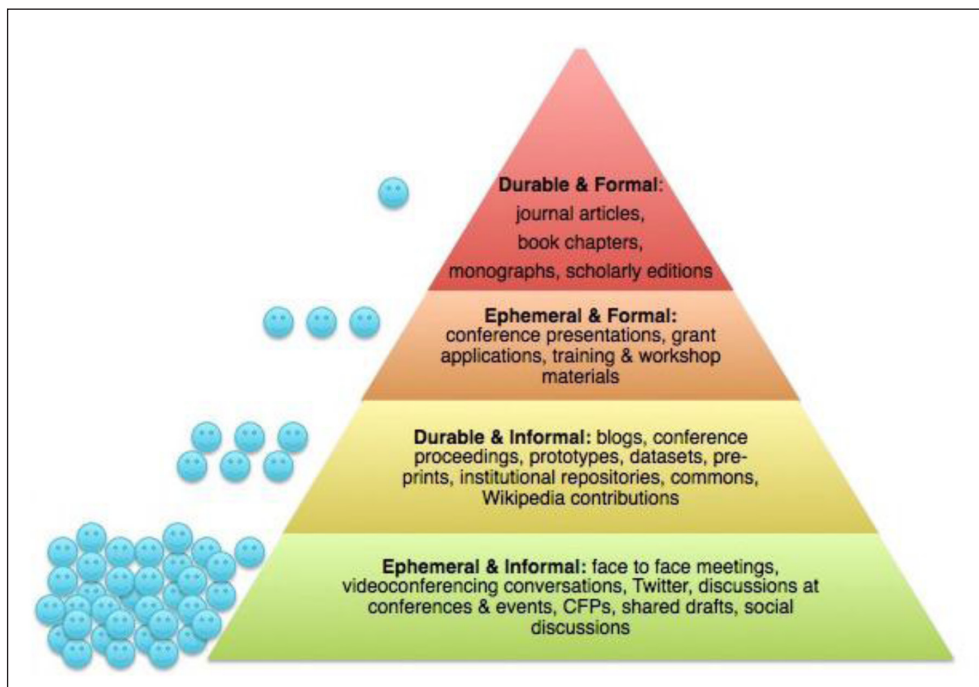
Durable & Formal: journal articles, book chapters, monographs, scholarly editions

Ephemeral & Formal: conference presentations, grant applications, training & workshop materials

Durable & Informal: blogs, conference proceedings, prototypes, datasets, preprints, institutional repositories, commons, Wikipedia contributions

Ephemeral & Informal: face to face meetings, videoconferencing conversations, Twitter, discussions at conferences & events, CFPs, shared drafts, social discussions